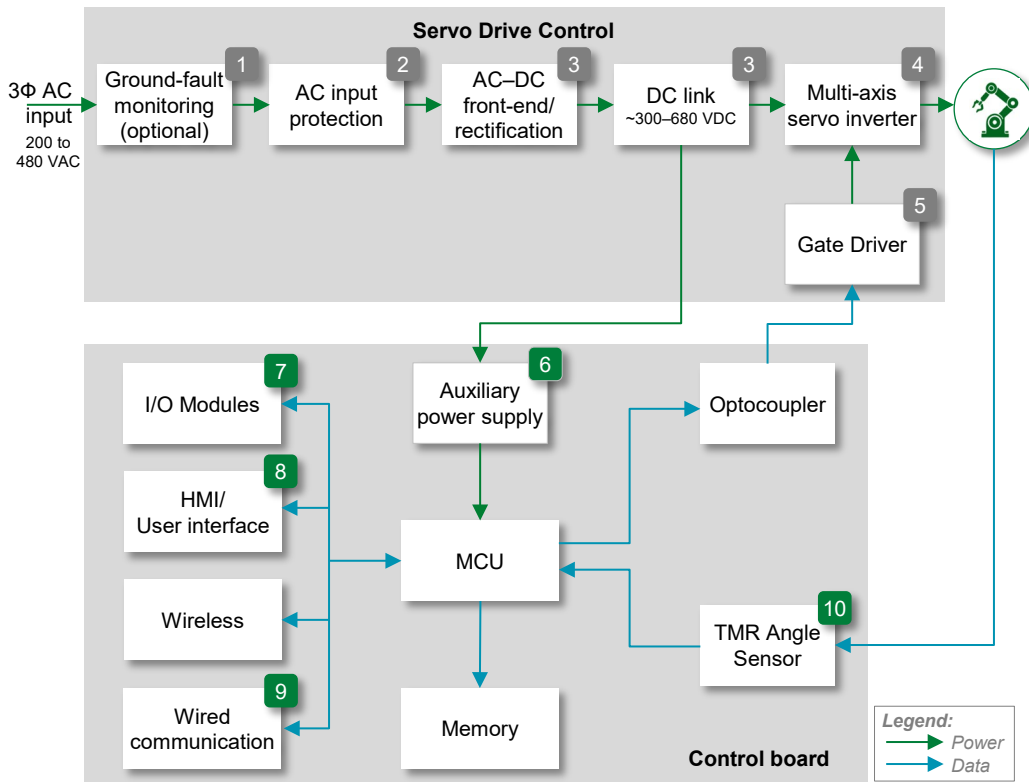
Servo Drive Control

3Φ AC input
200 to 480 VAC

1 Ground-fault monitoring (optional)

2 AC input protection

3 AC–DC front-end/ rectification

3 DC link ~300–680 VDC

4 Multi-axis servo inverter

5 Gate Driver

6 Auxiliary power supply

7 I/O Modules

8 HMI/ User interface

Wireless

9 Wired communication

MCU

Memory

Optocoupler

10 TMR Angle Sensor

Control board

Legend:
Power
Data